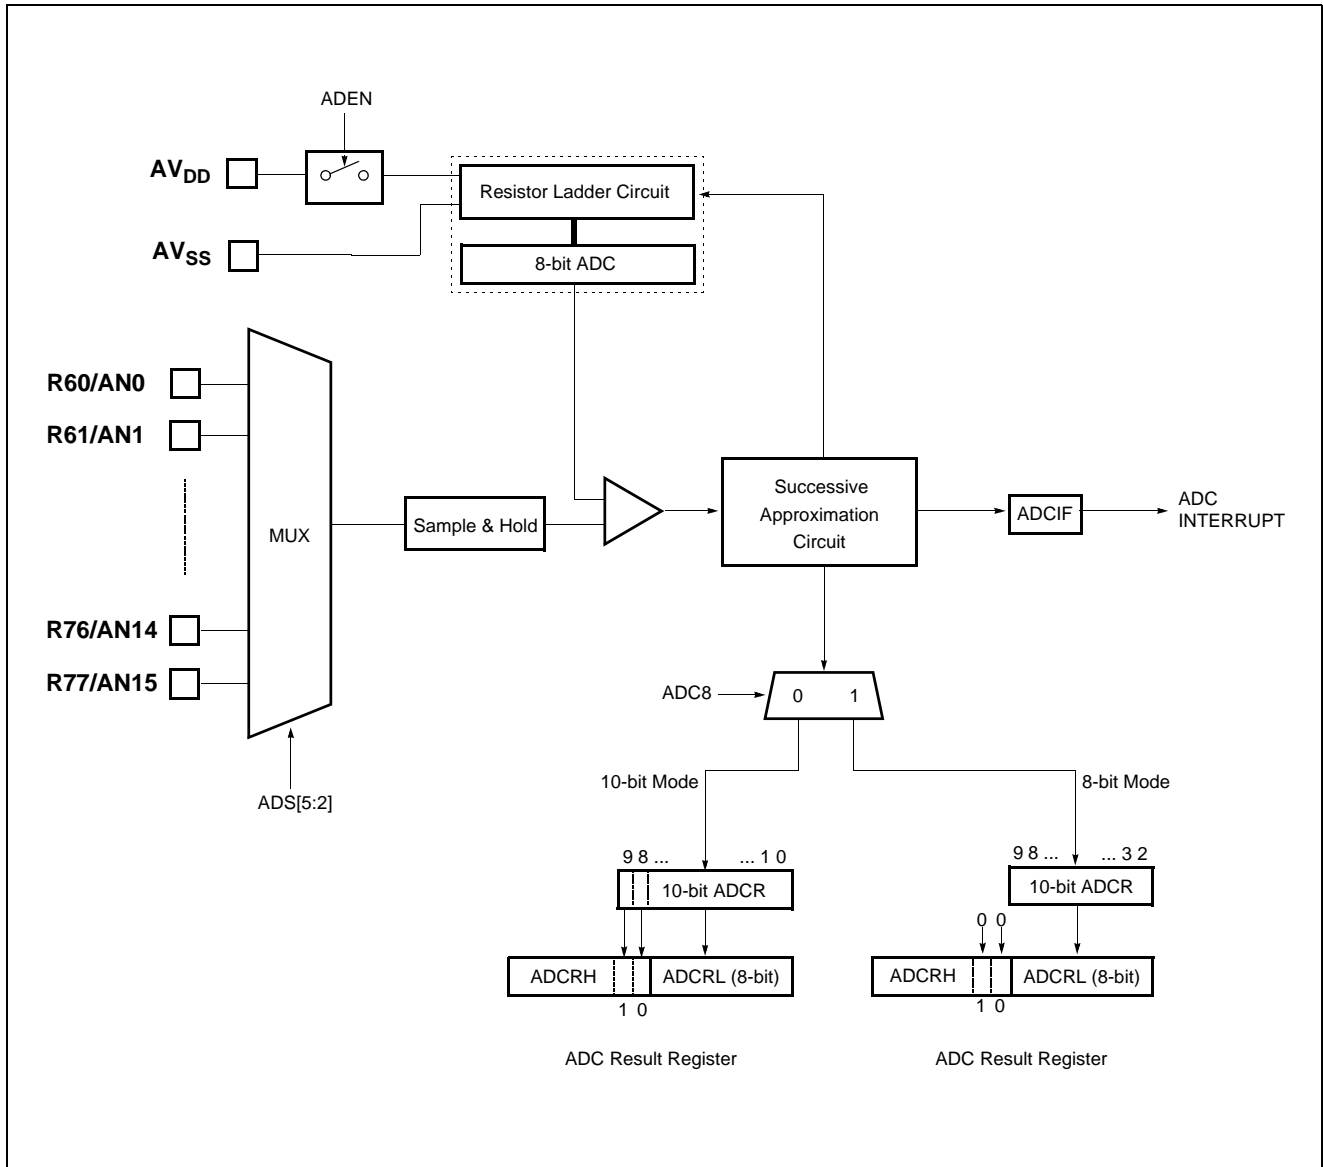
ADEN

$AV_{DD}$

Resistor Ladder Circuit

$AV_{SS}$

8-bit ADC

R60/AN0

R61/AN1

MUX

Sample & Hold

Successive Approximation Circuit

ADCIF

ADC INTERRUPT

R76/AN14

R77/AN15

ADC8

0 1

ADS[5:2]

10-bit Mode

8-bit Mode

9 8 ... ... 1 0

10-bit ADCR

ADCRH

ADCRL (8-bit)

1 0

ADC Result Register

9 8 ... ... 3 2

10-bit ADCR

0 0

ADCRH

ADCRL (8-bit)

1 0

ADC Result Register